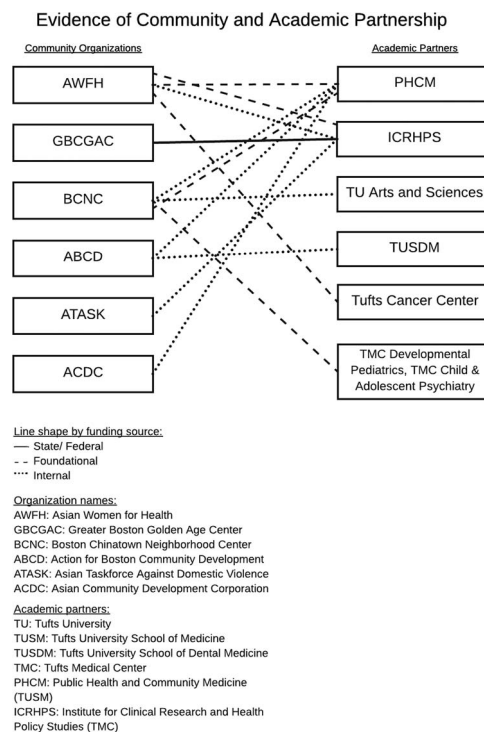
Evidence of Community and Academic Partnership

Community Organizations

Academic Partners

AWFH

GBCGAC

BCNC

ABCD

ATASK

ACDC

PHCM

ICRHPS

TU Arts and Sciences

TUSDM

Tufts Cancer Center

TMC Developmental Pediatrics, TMC Child & Adolescent Psychiatry

Line shape by funding source:
— State/ Federal
- - Foundational
···· Internal

Organization names:
AWFH: Asian Women for Health
GBCGAC: Greater Boston Golden Age Center
BCNC: Boston Chinatown Neighborhood Center
ABCD: Action for Boston Community Development
ATASK: Asian Taskforce Against Domestic Violence
ACDC: Asian Community Development Corporation

Academic partners:
TU: Tufts University
TUSM: Tufts University School of Medicine
TUSDM: Tufts University School of Dental Medicine
TMC: Tufts Medical Center
PHCM: Public Health and Community Medicine (TUSM)
ICRHPS: Institute for Clinical Research and Health Policy Studies (TMC)